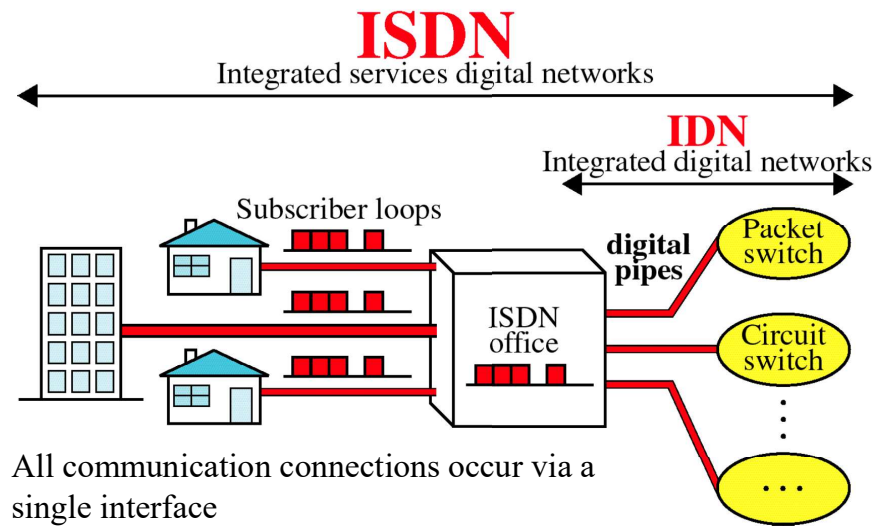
ISDN

Integrated services digital networks

IDN

Integrated digital networks

Subscriber loops

digital pipes

Packet switch

ISDN office

Circuit switch

. . .

All communication connections occur via a single interface